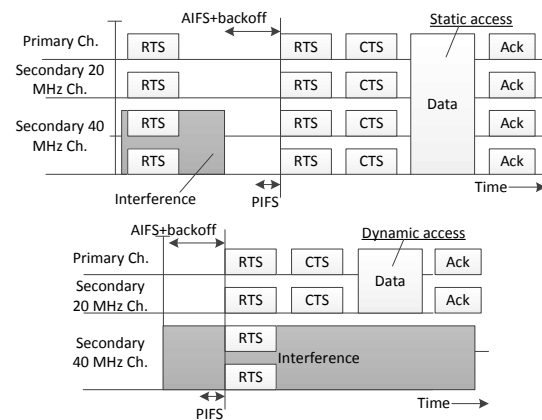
AIFS+backoff

Static access

Primary Ch.

RTS

RTS

CTS

Ack

Secondary 20 MHz Ch.

RTS

RTS

CTS

Data

Ack

Secondary 40 MHz Ch.

RTS

RTS

CTS

Ack

RTS

RTS

CTS

Ack

Interference

PIFS

Time

AIFS+backoff

Dynamic access

Primary Ch.

RTS

CTS

Data

Ack

Secondary 20 MHz Ch.

RTS

CTS

Ack

Secondary 40 MHz Ch.

RTS

Interference

RTS

PIFS

Time